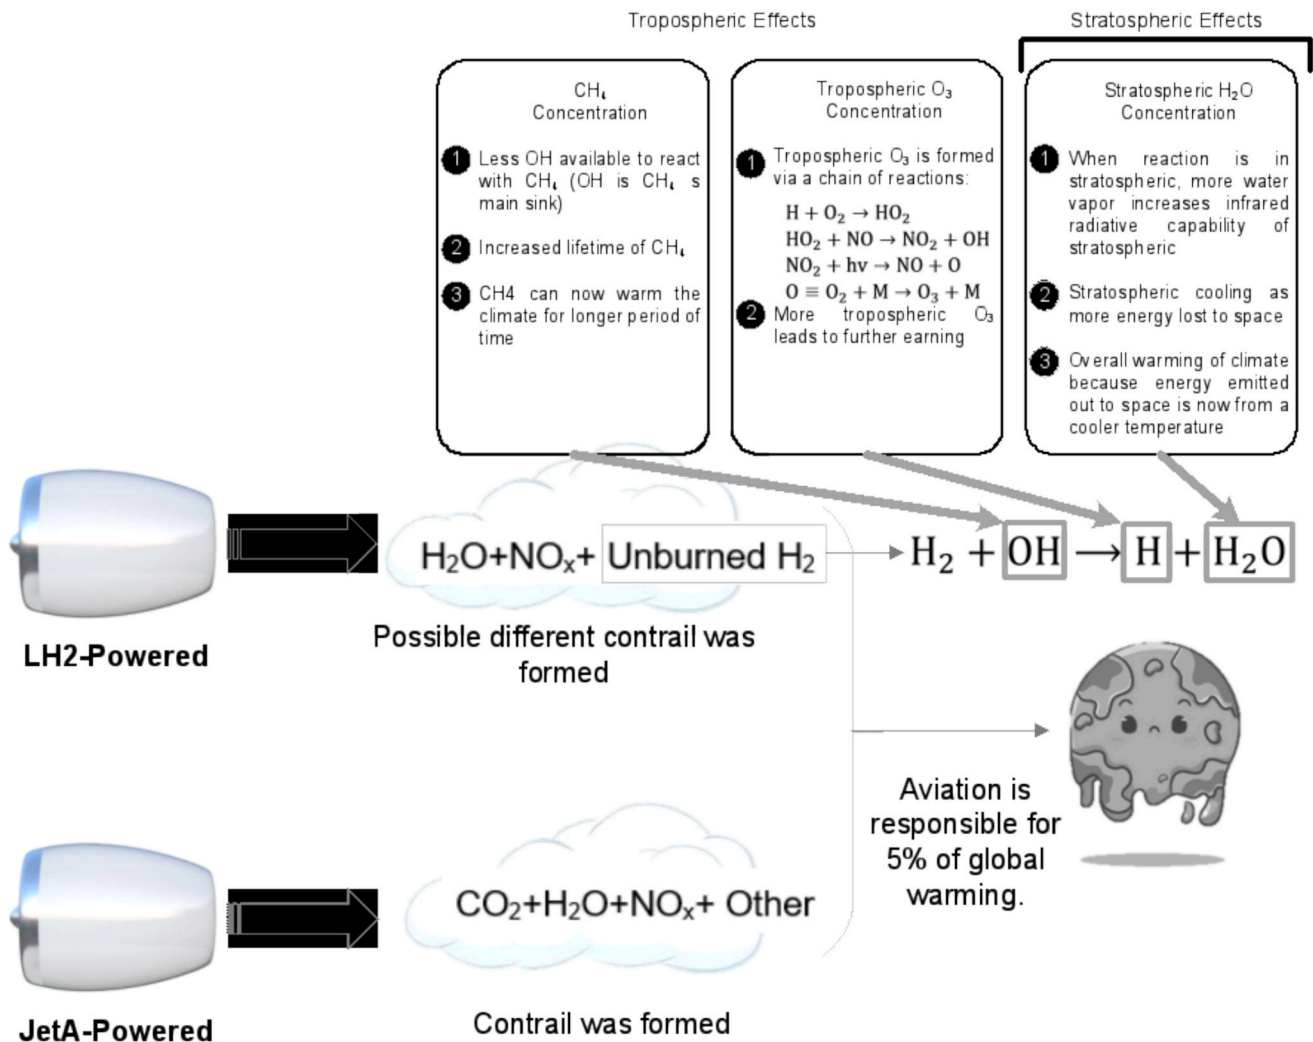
Tropospheric Effects

Stratospheric Effects

$CH_4$ Concentration

1 Less OH available to react with $CH_4$ (OH is $CH_4$ s main sink)

2 Increased lifetime of $CH_4$

3 CH4 can now warm the climate for longer period of time

Tropospheric $O_3$ Concentration

1 Tropospheric $O_3$ is formed via a chain of reactions:

$H + O_2 \rightarrow HO_2$
$HO_2 + NO \rightarrow NO_2 + OH$
$NO_2 + hv \rightarrow NO + O$
$O \equiv O_2 + M \rightarrow O_3 + M$

2 More tropospheric $O_3$ leads to further earning

Stratospheric $H_2O$ Concentration

1 When reaction is in stratospheric, more water vapor increases infrared radiative capability of stratospheric

2 Stratospheric cooling as more energy lost to space

3 Overall warming of climate because energy emitted out to space is now from a cooler temperature

$H_2O$+$NO_x$+ Unburned $H_2$

$H_2 + OH \rightarrow H + H_2O$

LH2-Powered

Possible different contrail was formed

Aviation is responsible for 5% of global warming.

$CO_2$+$H_2O$+$NO_x$+ Other

JetA-Powered

Contrail was formed